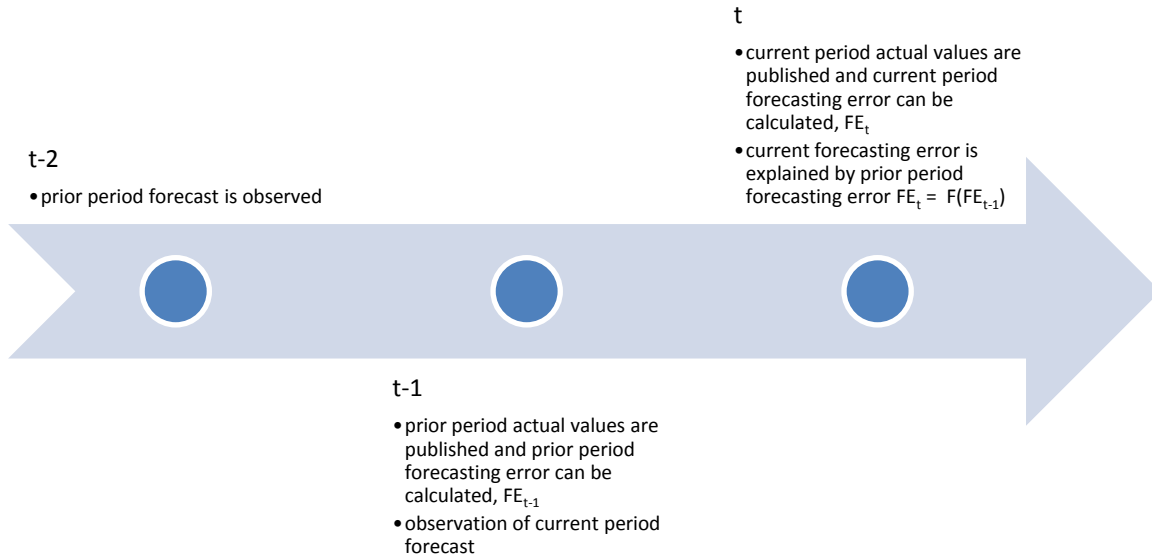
t

• current period actual values are published and current period forecasting error can be calculated, $FE_t$
• current forecasting error is explained by prior period forecasting error $FE_t = F(FE_{t-1})$

t-2

• prior period forecast is observed

t-1

• prior period actual values are published and prior period forecasting error can be calculated, $FE_{t-1}$
• observation of current period forecast